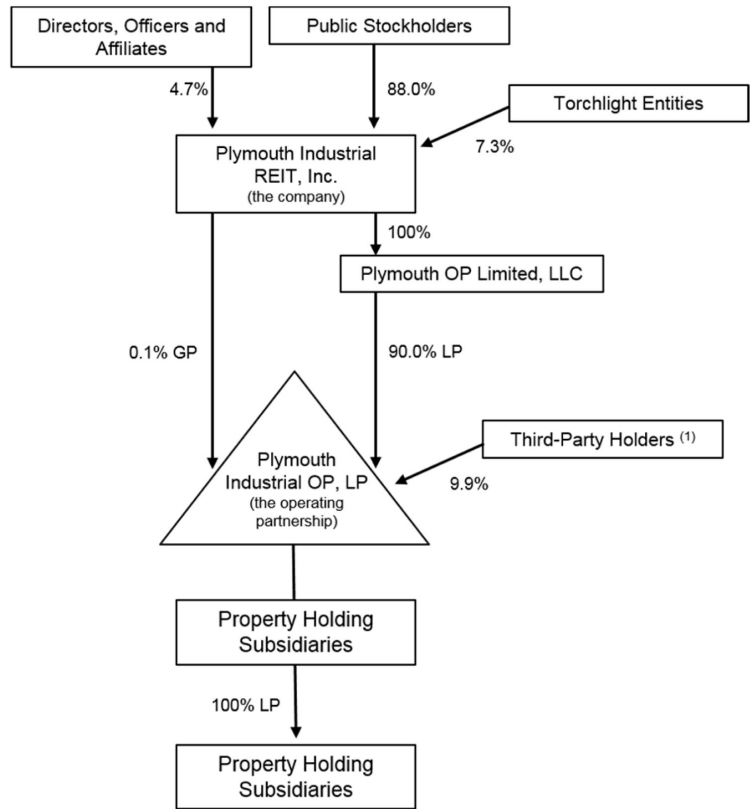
Directors, Officers and Affiliates

Public Stockholders

4.7%

88.0%

Torchlight Entities

7.3%

Plymouth Industrial REIT, Inc.
(the company)

100%

Plymouth OP Limited, LLC

0.1% GP

90.0% LP

Third-Party Holders $^{(1)}$

9.9%

Plymouth Industrial OP, LP
(the operating partnership)

Property Holding Subsidiaries

100% LP

Property Holding Subsidiaries